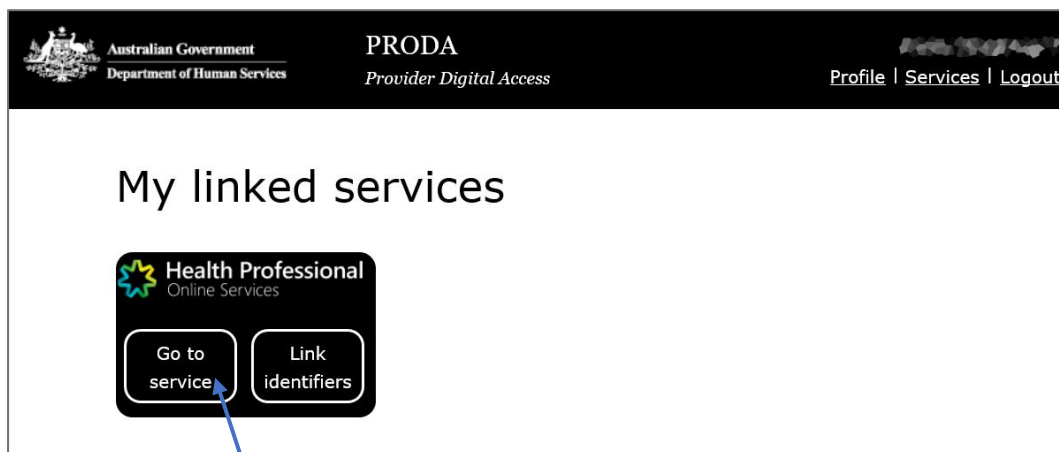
Australian Government
Department of Human Services

PRODA
Provider Digital Access

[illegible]
Profile | Services | Logout

My linked services

Health Professional
Online Services

Go to service

Link identifiers